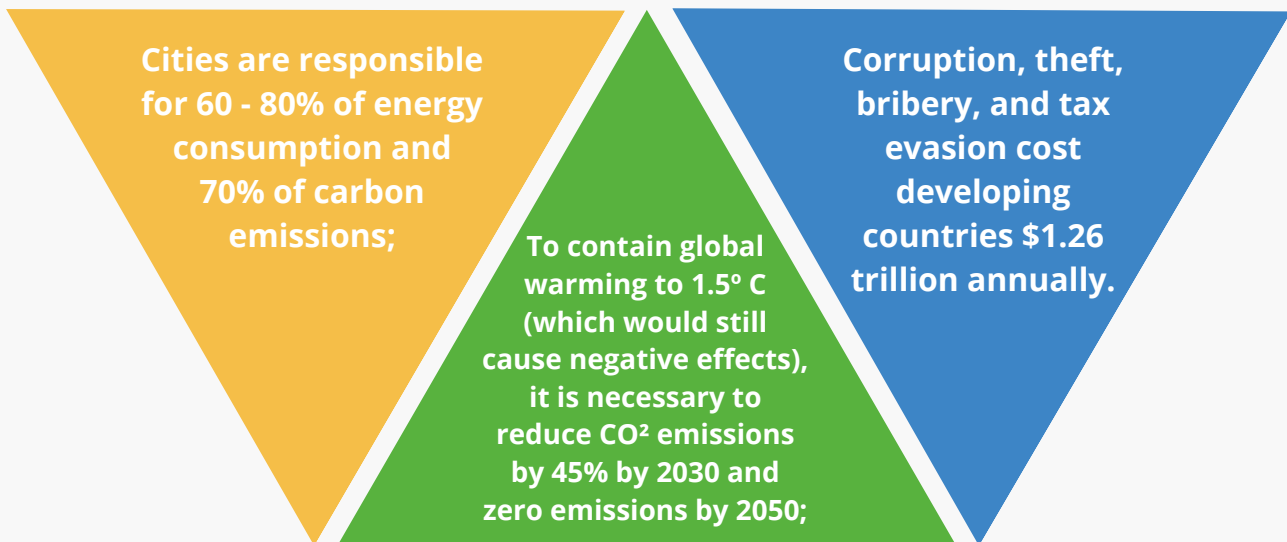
Cities are responsible for 60 - 80% of energy consumption and 70% of carbon emissions;

To contain global warming to 1.5º C (which would still cause negative effects), it is necessary to reduce $CO^2$ emissions by 45% by 2030 and zero emissions by 2050;

Corruption, theft, bribery, and tax evasion cost developing countries $1.26 trillion annually.